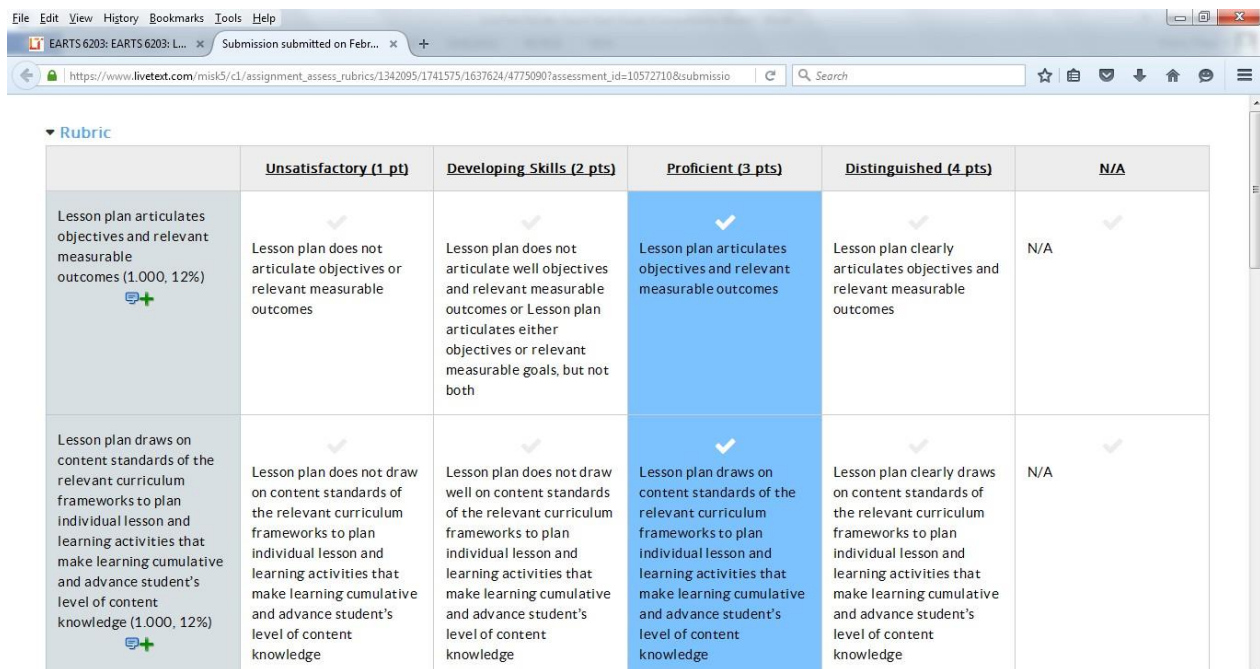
File Edit View History Bookmarks Tools Help

EARTS 6203: EARTS 6203: L... × Submission submitted on Febr... × +

https://www.livetext.com/misk5/c1/assignment_assess_rubrics/1342095/1741575/1637624/4775090?assessment_id=10572710&submissio

Search

▾ Rubric

| | Unsatisfactory (1 pt) | Developing Skills (2 pts) | Proficient (3 pts) | Distinguished (4 pts) | N/A |
|---|---|---|---|---|---|
| Lesson plan articulates objectives and relevant measurable outcomes (1.000, 12%) | Lesson plan does not articulate objectives or relevant measurable outcomes | Lesson plan does not articulate well objectives and relevant measurable outcomes or Lesson plan articulates either objectives or relevant measurable goals, but not both | Lesson plan articulates objectives and relevant measurable outcomes | Lesson plan clearly articulates objectives and relevant measurable outcomes | N/A |
| Lesson plan draws on content standards of the relevant curriculum frameworks to plan individual lesson and learning activities that make learning cumulative and advance student's level of content knowledge (1.000, 12%) | Lesson plan does not draw on content standards of the relevant curriculum frameworks to plan individual lesson and learning activities that make learning cumulative and advance student's level of content knowledge | Lesson plan does not draw well on content standards of the relevant curriculum frameworks to plan individual lesson and learning activities that make learning cumulative and advance student's level of content knowledge | Lesson plan draws on content standards of the relevant curriculum frameworks to plan individual lesson and learning activities that make learning cumulative and advance student's level of content knowledge | Lesson plan clearly draws on content standards of the relevant curriculum frameworks to plan individual lesson and learning activities that make learning cumulative and advance student's level of content knowledge | N/A |